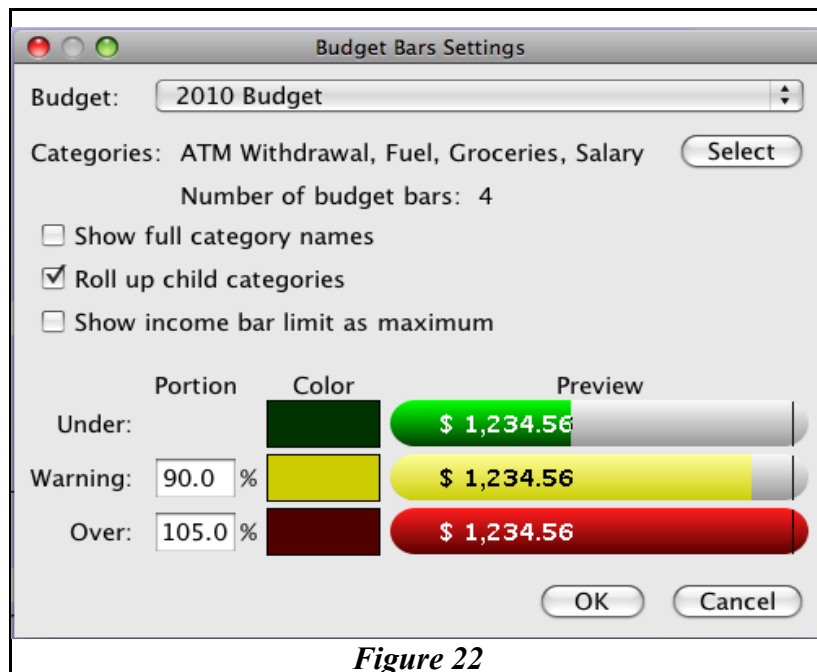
Budget Bars Settings

Budget: 2010 Budget

Categories: ATM Withdrawal, Fuel, Groceries, Salary Select

Number of budget bars: 4

Show full category names

Roll up child categories

Show income bar limit as maximum

| | Portion | Color | Preview |
|---|---|---|---|
| Under: | | | \$ 1,234.56 |
| Warning: | 90.0 % | | \$ 1,234.56 |
| Over: | 105.0 % | | \$ 1,234.56 |

OK Cancel

Figure 22